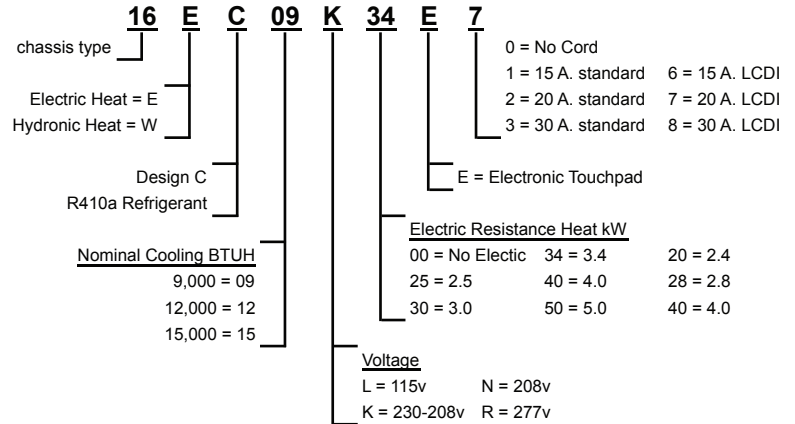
16 E C 09 K 34 E 7

chassis type

Electric Heat = E
Hydronic Heat = W

Design C
R410a Refrigerant

Nominal Cooling BTUH
9,000 = 09
12,000 = 12
15,000 = 15

Voltage
L = 115v N = 208v
K = 230-208v R = 277v

Electric Resistance Heat kW
00 = No Electic 34 = 3.4 20 = 2.4
25 = 2.5 40 = 4.0 28 = 2.8
30 = 3.0 50 = 5.0 40 = 4.0

E = Electronic Touchpad

0 = No Cord
1 = 15 A. standard 6 = 15 A. LCDI
2 = 20 A. standard 7 = 20 A. LCDI
3 = 30 A. standard 8 = 30 A. LCDI